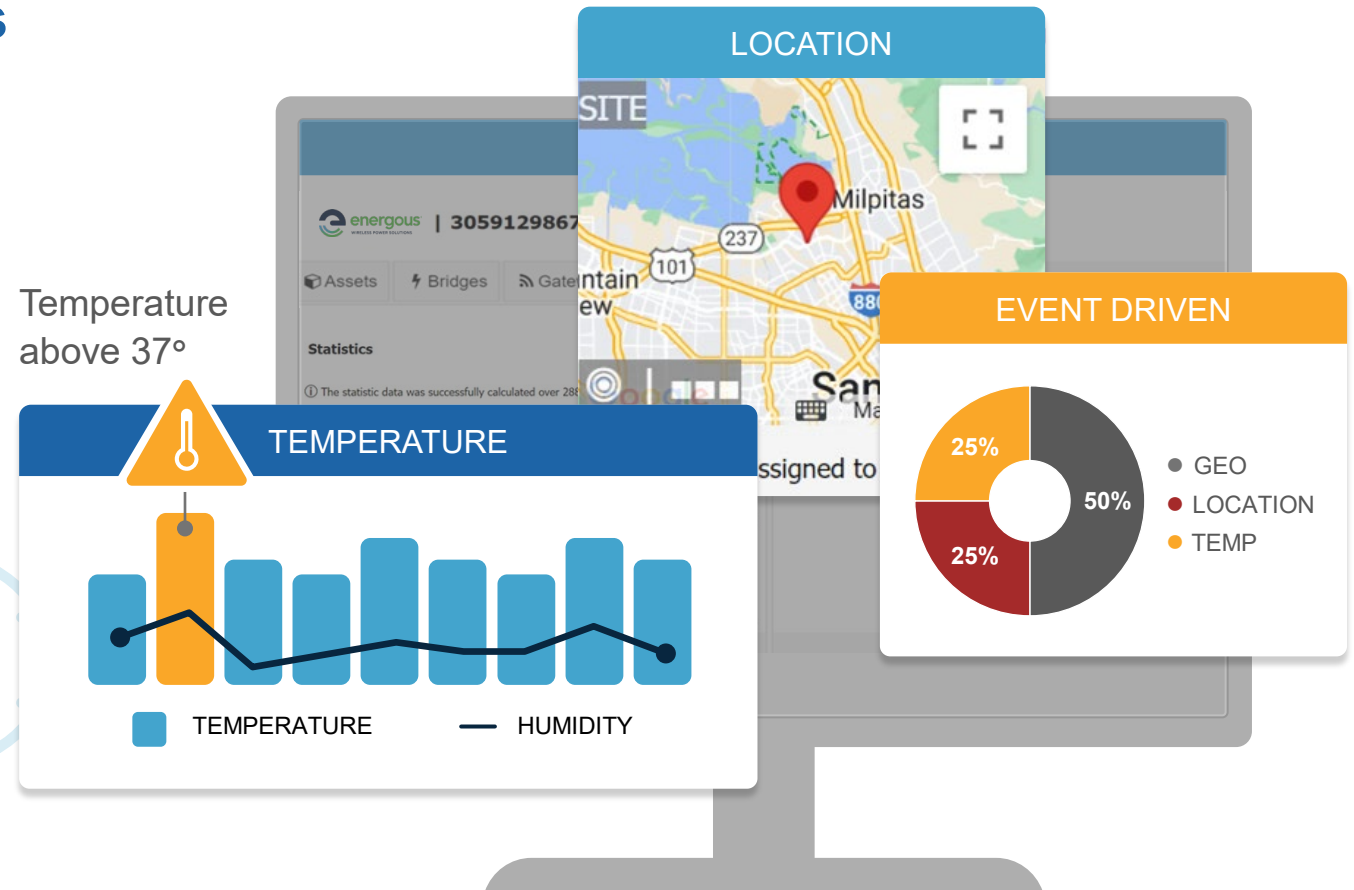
s

LOCATION

SITE

Milpitas

237

101

ntain
ew

880

San

Ma

ssigned to

energous
WIRELESS POWER SOLUTIONS
| 3059129867

Assets
Bridges
Gate

Statistics

The statistic data was successfully calculated over 28

Temperature above 37°

TEMPERATURE

TEMPERATURE
HUMIDITY

EVENT DRIVEN

25%
25%
50%

GEO
LOCATION
TEMP